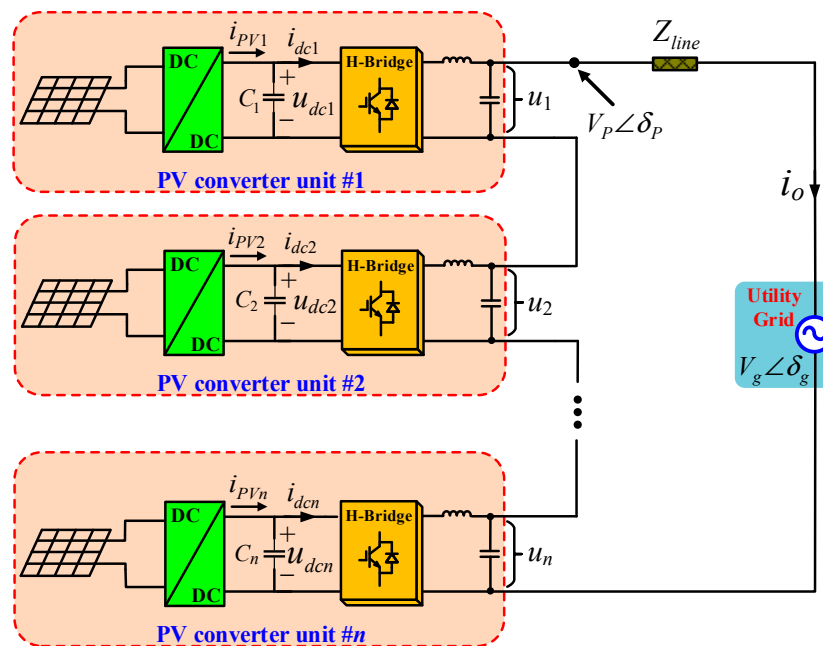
$i_{PV1}$ $i_{dc1}$
DC
DC
$C_1$ + $u_{dc1}$ −
H-Bridge
$u_1$
$Z_{line}$
$V_P\angle\delta_P$
PV converter unit #1

$i_o$

$i_{PV2}$ $i_{dc2}$
DC
DC
$C_2$ + $u_{dc2}$ −
H-Bridge
$u_2$
PV converter unit #2

Utility Grid
$V_g\angle\delta_g$

$i_{PVn}$ $i_{dcn}$
DC
DC
$C_n$ + $u_{dcn}$ −
H-Bridge
$u_n$
PV converter unit #n